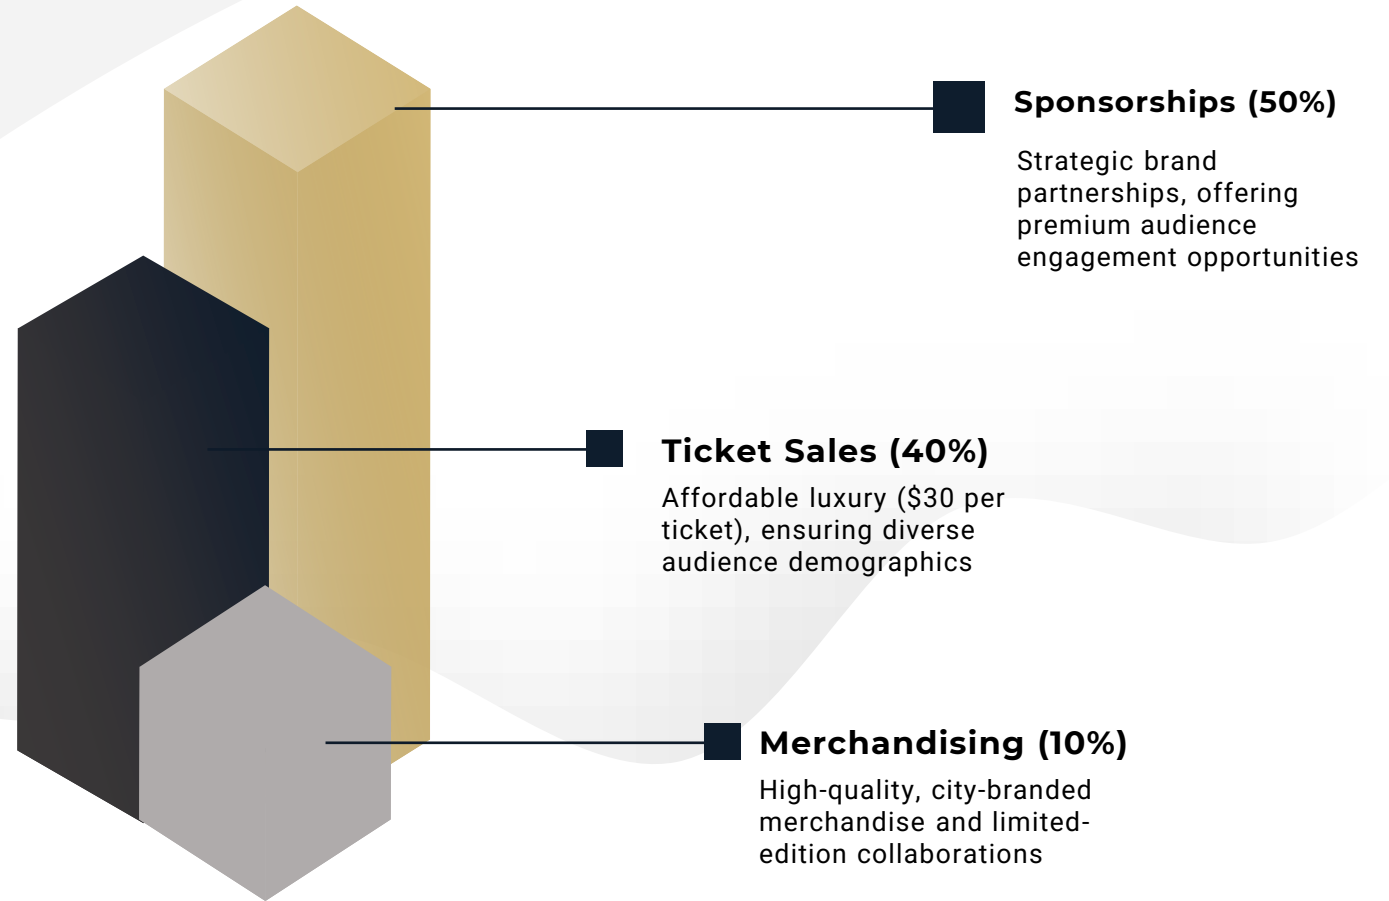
Sponsorships (50%)

Strategic brand partnerships, offering premium audience engagement opportunities

Ticket Sales (40%)

Affordable luxury ($30 per ticket), ensuring diverse audience demographics

Merchandising (10%)

High-quality, city-branded merchandise and limited-edition collaborations